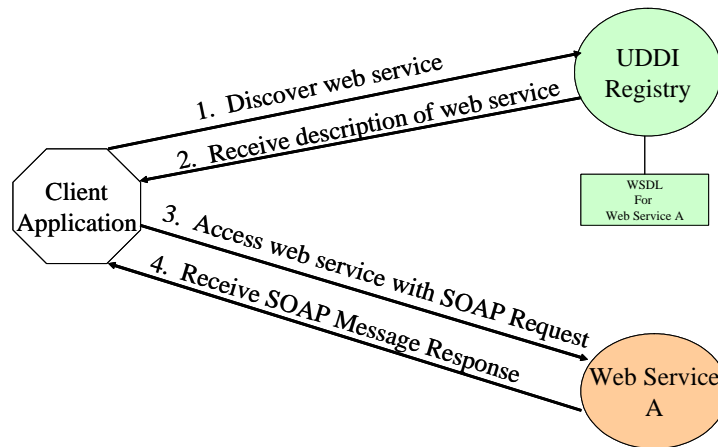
UDDI Registry

1. Discover web service

2. Receive description of web service

Client Application

WSDL For Web Service A

3. Access web service with SOAP Request

4. Receive SOAP Message Response

Web Service A